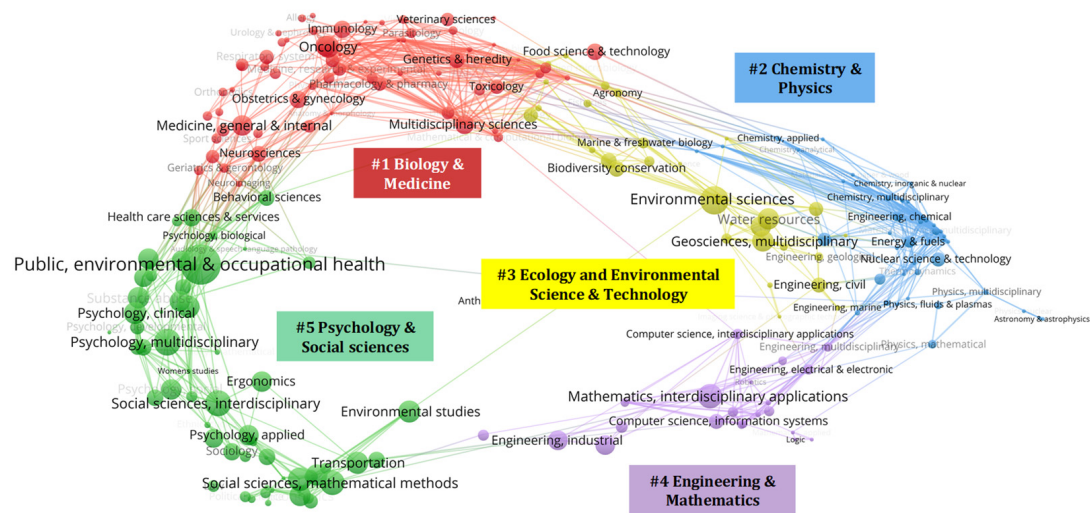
Allergy
Urology & nephrology
Immunology
Veterinary sciences
Parasitology
Respiratory system
Oncology
Genetics & heredity
Food science & technology
Pharmacology & pharmacy
Toxicology
Agronomy
Orthopedics
Obstetrics & gynecology
Medicine, general & internal
Multidisciplinary sciences
Sport sciences
Neurosciences
Geriatrics & gerontology
Neuroimaging
Behavioral sciences
Health care sciences & services
Psychology, biological
Audiology & speech-language pathology
Public, environmental & occupational health
Substance abuse
Psychology, clinical
Psychology, developmental
Psychology, multidisciplinary
Womens studies
Ergonomics
Psychology
Social sciences, interdisciplinary
Psychology, applied
Sociology
Transportation
Social sciences, mathematical methods
Political science
Environmental studies
Anth
#1 Biology & Medicine
#2 Chemistry & Physics
#3 Ecology and Environmental Science & Technology
#4 Engineering & Mathematics
#5 Psychology & Social sciences
Marine & freshwater biology
Biodiversity conservation
Chemistry, applied
Chemistry, analytical
Chemistry, multidisciplinary
Chemistry, inorganic & nuclear
Environmental sciences
Water resources
Engineering, chemical
Geosciences, multidisciplinary
Energy & fuels
Engineering, geological
Nuclear science & technology
Thermodynamics
Engineering, civil
Engineering, marine
Physics, fluids & plasmas
Physics, multidisciplinary
Astronomy & astrophysics
Computer science, interdisciplinary applications
Engineering, multidisciplinary
Physics, mathematical
Engineering, electrical & electronic
Robotics
Mathematics, interdisciplinary applications
Computer science, information systems
Logic
Engineering, industrial